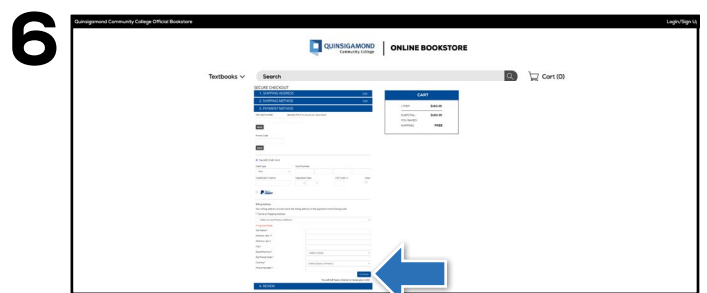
6

Quinsigamond Community College Official Bookstore

Login/Sign Up

QUINSIGAMOND Community College

ONLINE BOOKSTORE

Textbooks

Search

Cart (0)

SECURE CHECKOUT

1. SHIPPING ADDRESS

2. SHIPPING METHOD

3. PAYMENT METHOD

CART

SUBTOTAL

SHIPPING

FREE

4. REVIEW